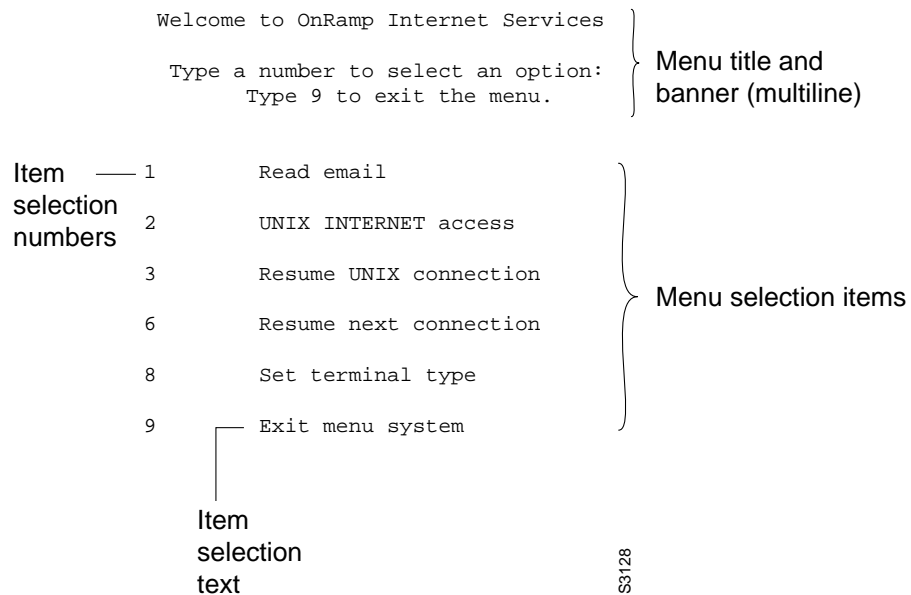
Welcome to OnRamp Internet Services

Type a number to select an option:
Type 9 to exit the menu.

Menu title and banner (multiline)

Item selection numbers

1 Read email

2 UNIX INTERNET access

3 Resume UNIX connection

6 Resume next connection

8 Set terminal type

9 Exit menu system

Menu selection items

Item selection text

S3128